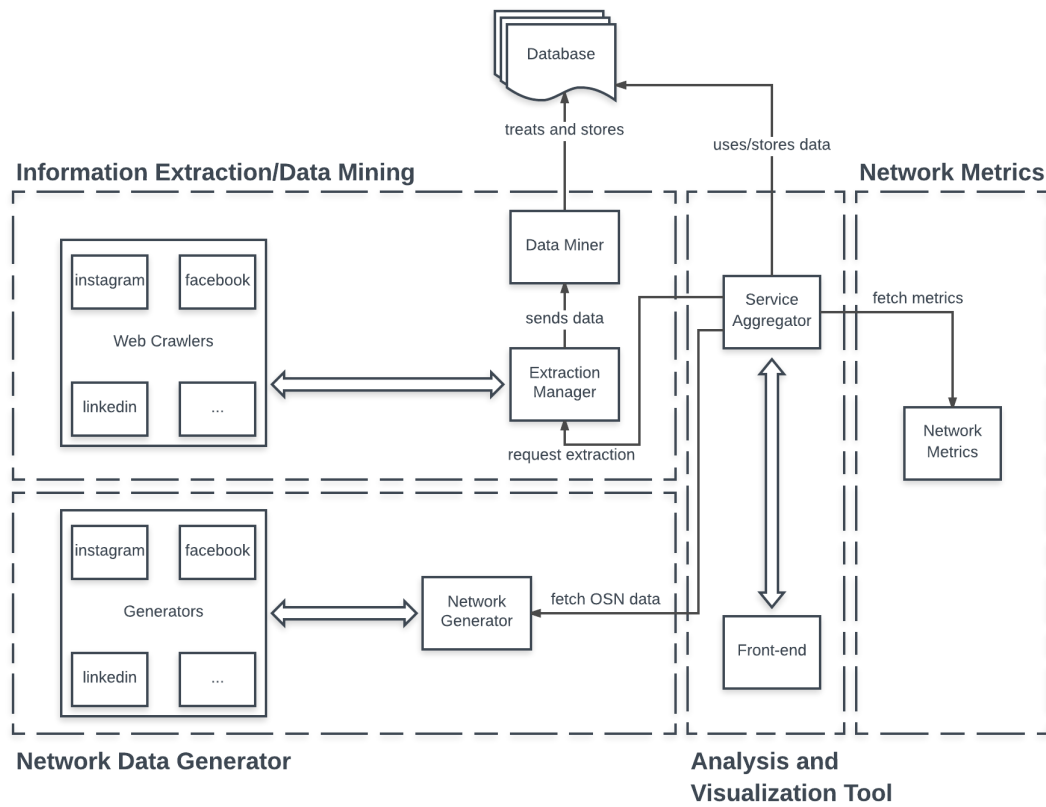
Database

treats and stores

uses/stores data

Information Extraction/Data Mining

Network Metrics

Data Miner

instagram

facebook

Web Crawlers

linkedin

...

sends data

Extraction Manager

request extraction

Service Aggregator

fetch metrics

Network Metrics

instagram

facebook

Generators

linkedin

...

Network Generator

fetch OSN data

Front-end

Network Data Generator

Analysis and Visualization Tool